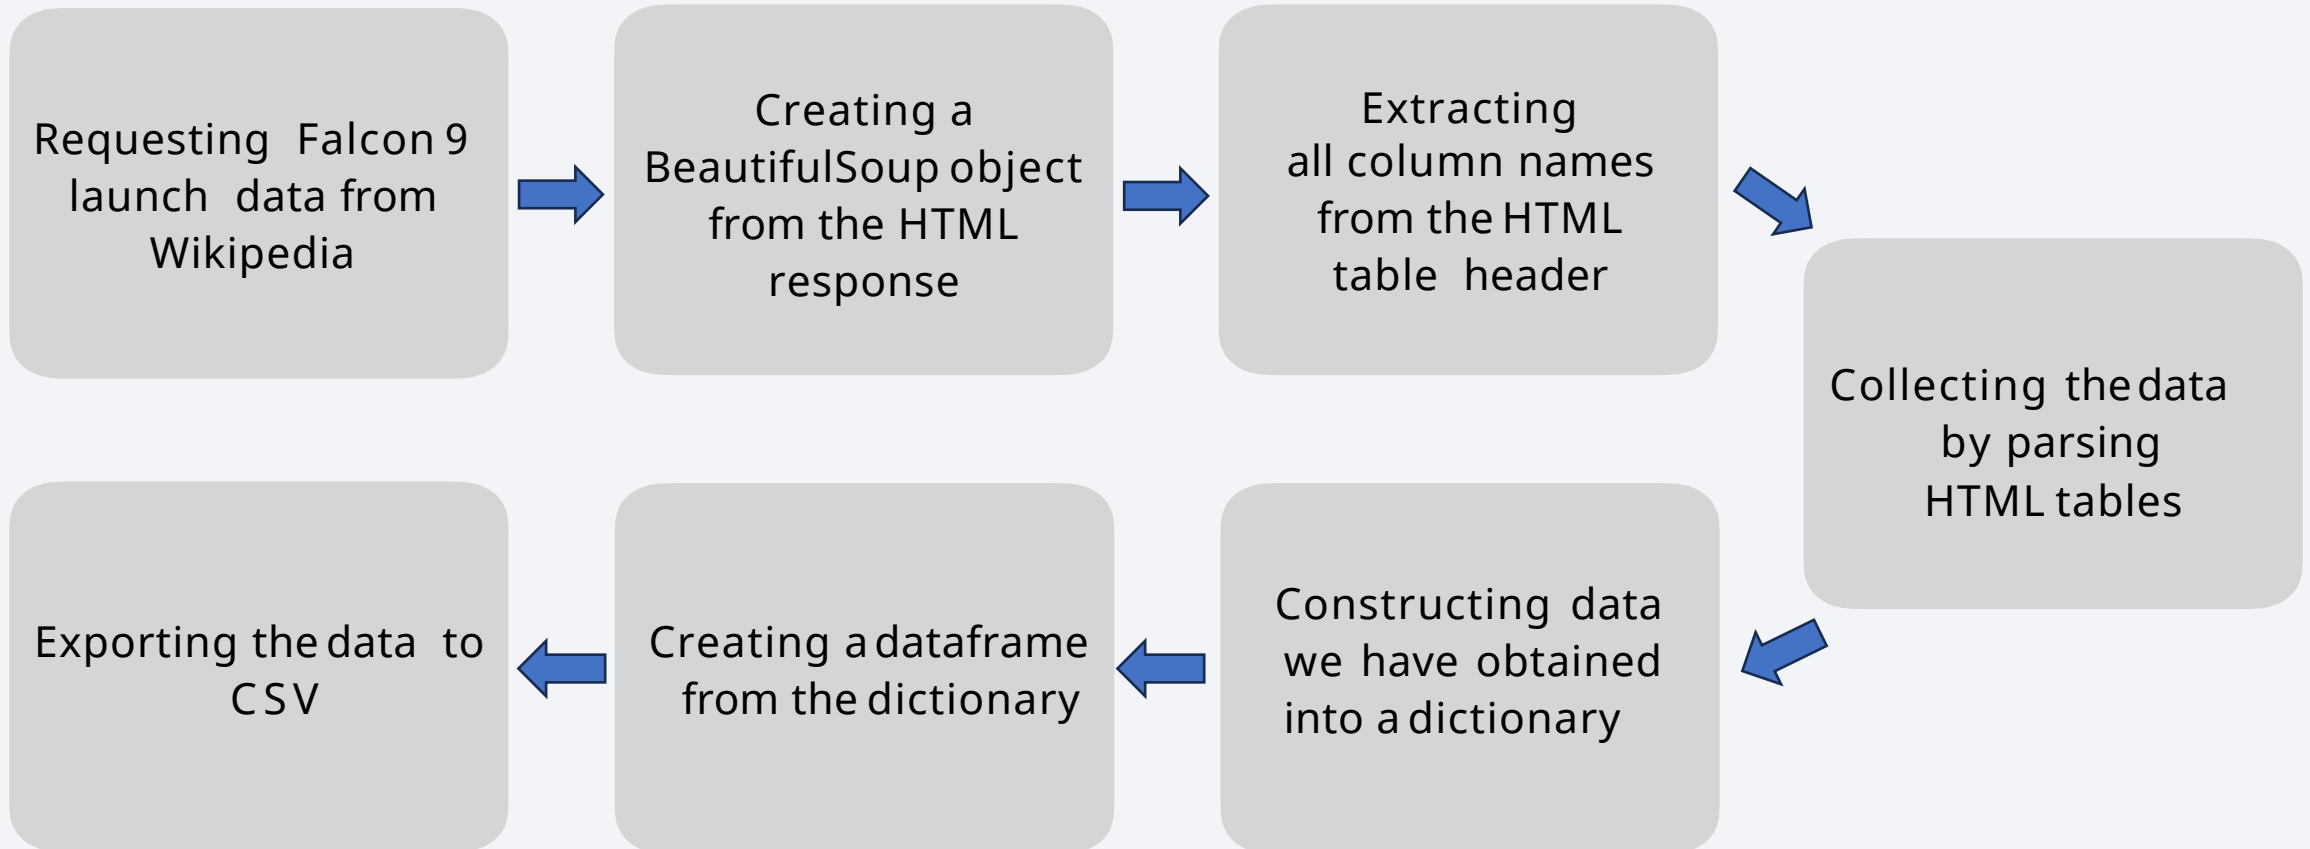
Requesting Falcon 9 launch data from Wikipedia

Creating a BeautifulSoup object from the HTML response

Extracting all column names from the HTML table header

Collecting the data by parsing HTML tables

Constructing data we have obtained into a dictionary

Creating a dataframe from the dictionary

Exporting the data to CSV